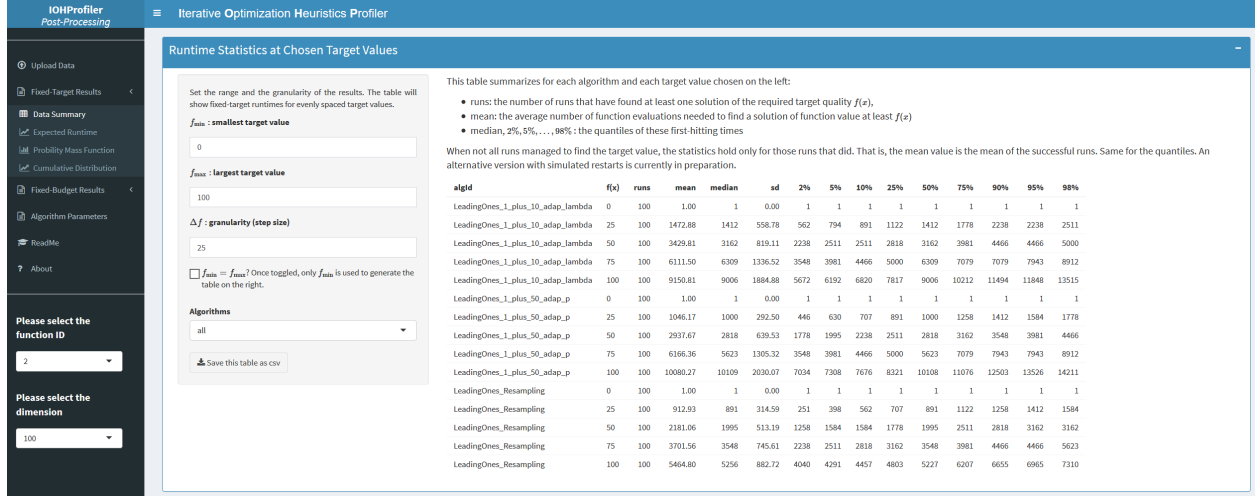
IOHProfiler
Post-Processing

Iterative Optimization Heuristics Profiler

Upload Data
Fixed-Target Results
Data Summary
Expected Runtime
Probility Mass Function
Cumulative Distribution
Fixed-Budget Results
Algorithm Parameters
ReadMe
About

Please select the function ID
2

Please select the dimension
100

Runtime Statistics at Chosen Target Values

Set the range and the granularity of the results. The table will show fixed-target runtimes for evenly spaced target values.

$f_{\min}$ : smallest target value
0

$f_{\max}$ : largest target value
100

$\Delta f$ : granularity (step size)
25

$f_{\min} = f_{\max}$? Once toggled, only $f_{\min}$ is used to generate the table on the right.

Algorithms
all

Save this table as csv

This table summarizes for each algorithm and each target value chosen on the left:

- runs: the number of runs that have found at least one solution of the required target quality $f(x)$,
- mean: the average number of function evaluations needed to find a solution of function value at least $f(x)$
- median, $2\%, 5\%, \ldots, 98\%$ : the quantiles of these first-hitting times

When not all runs managed to find the target value, the statistics hold only for those runs that did. That is, the mean value is the mean of the successful runs. Same for the quantiles. An alternative version with simulated restarts is currently in preparation.

| algId | f(x) | runs | mean | median | sd | 2% | 5% | 10% | 25% | 50% | 75% | 90% | 95% | 98% |
|---|---|---|---|---|---|---|---|---|---|---|---|---|---|---|
| LeadingOnes_1_plus_10_adap_lambda | 0 | 100 | 1.00 | 1 | 0.00 | 1 | 1 | 1 | 1 | 1 | 1 | 1 | 1 | 1 |
| LeadingOnes_1_plus_10_adap_lambda | 25 | 100 | 1472.88 | 1412 | 558.78 | 562 | 794 | 891 | 1122 | 1412 | 1778 | 2238 | 2238 | 2511 |
| LeadingOnes_1_plus_10_adap_lambda | 50 | 100 | 3429.81 | 3162 | 819.11 | 2238 | 2511 | 2511 | 2818 | 3162 | 3981 | 4466 | 4466 | 5000 |
| LeadingOnes_1_plus_10_adap_lambda | 75 | 100 | 6111.50 | 6309 | 1336.52 | 3548 | 3981 | 4466 | 5000 | 6309 | 7079 | 7079 | 7943 | 8912 |
| LeadingOnes_1_plus_10_adap_lambda | 100 | 100 | 9150.81 | 9006 | 1884.88 | 5672 | 6192 | 6820 | 7817 | 9006 | 10212 | 11494 | 11848 | 13515 |
| LeadingOnes_1_plus_50_adap_p | 0 | 100 | 1.00 | 1 | 0.00 | 1 | 1 | 1 | 1 | 1 | 1 | 1 | 1 | 1 |
| LeadingOnes_1_plus_50_adap_p | 25 | 100 | 1046.17 | 1000 | 292.50 | 446 | 630 | 707 | 891 | 1000 | 1258 | 1412 | 1584 | 1778 |
| LeadingOnes_1_plus_50_adap_p | 50 | 100 | 2937.67 | 2818 | 639.53 | 1778 | 1995 | 2238 | 2511 | 2818 | 3162 | 3548 | 3981 | 4466 |
| LeadingOnes_1_plus_50_adap_p | 75 | 100 | 6166.36 | 5623 | 1305.32 | 3548 | 3981 | 4466 | 5000 | 5623 | 7079 | 7943 | 7943 | 8912 |
| LeadingOnes_1_plus_50_adap_p | 100 | 100 | 10080.27 | 10109 | 2030.07 | 7034 | 7308 | 7676 | 8321 | 10108 | 11076 | 12503 | 13526 | 14211 |
| LeadingOnes_Resampling | 0 | 100 | 1.00 | 1 | 0.00 | 1 | 1 | 1 | 1 | 1 | 1 | 1 | 1 | 1 |
| LeadingOnes_Resampling | 25 | 100 | 912.93 | 891 | 314.59 | 251 | 398 | 562 | 707 | 891 | 1122 | 1258 | 1412 | 1584 |
| LeadingOnes_Resampling | 50 | 100 | 2181.06 | 1995 | 513.19 | 1258 | 1584 | 1584 | 1778 | 1995 | 2511 | 2818 | 3162 | 3162 |
| LeadingOnes_Resampling | 75 | 100 | 3701.56 | 3548 | 745.61 | 2238 | 2511 | 2818 | 3162 | 3548 | 3981 | 4466 | 4466 | 5623 |
| LeadingOnes_Resampling | 100 | 100 | 5464.80 | 5256 | 882.72 | 4040 | 4291 | 4457 | 4803 | 5227 | 6207 | 6655 | 6965 | 7310 |